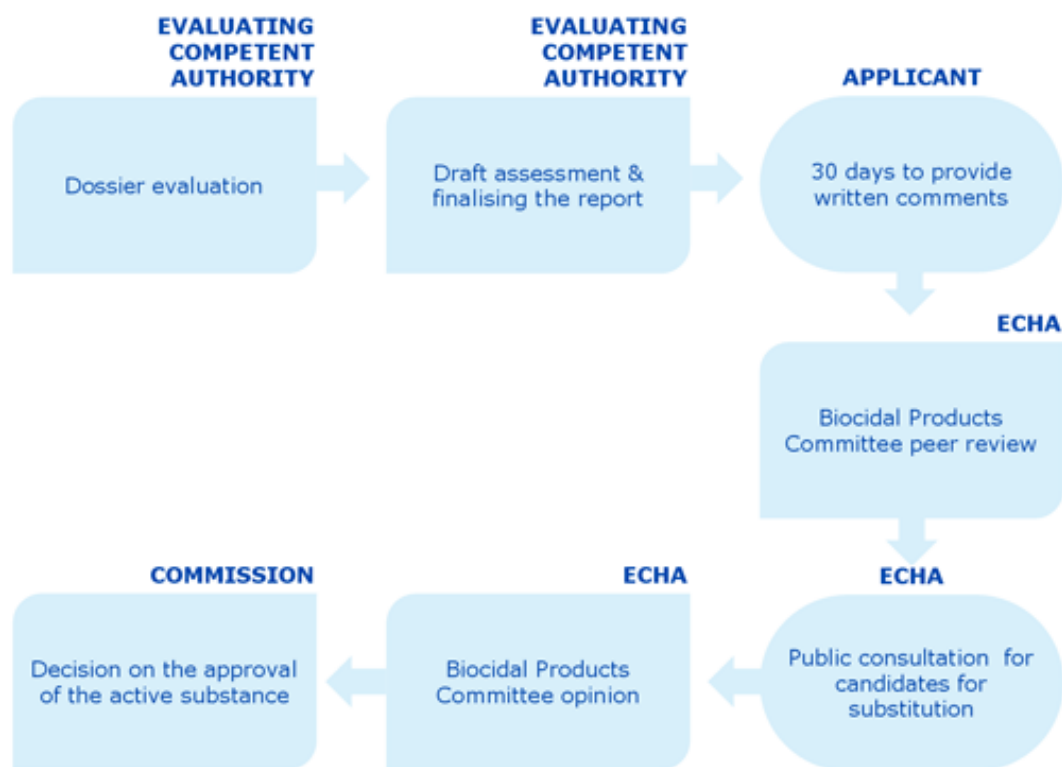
EVALUATING COMPETENT AUTHORITY

Dossier evaluation

EVALUATING COMPETENT AUTHORITY

Draft assessment & finalising the report

APPLICANT

30 days to provide written comments

ECHA

Biocidal Products Committee peer review

ECHA

Public consultation for candidates for substitution

ECHA

Biocidal Products Committee opinion

COMMISSION

Decision on the approval of the active substance